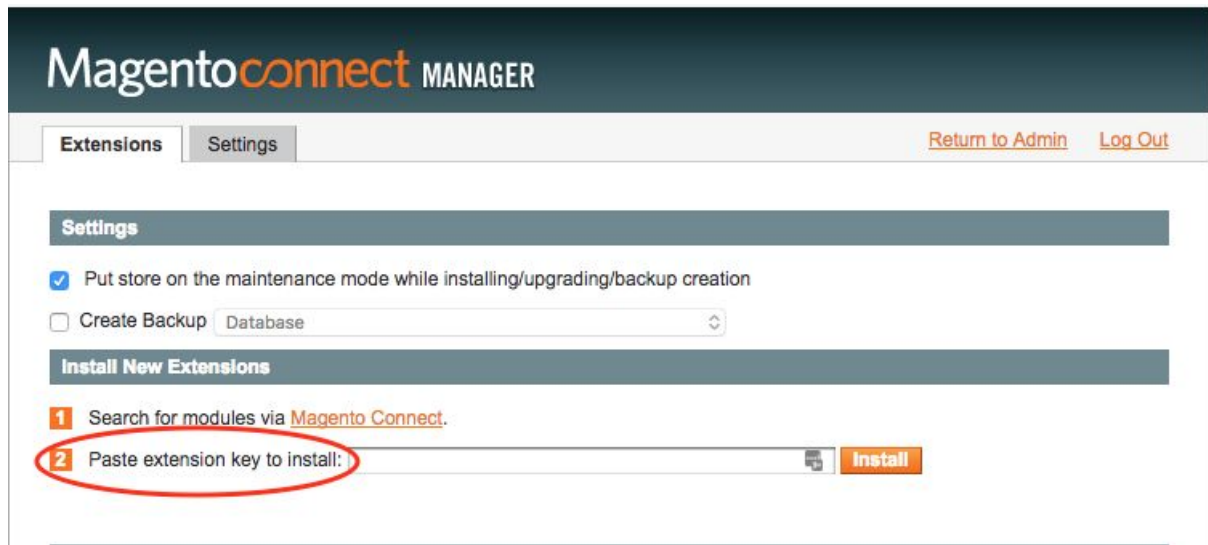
Magentoconnect MANAGER

Extensions
Settings

Return to Admin
Log Out

Settings

Put store on the maintenance mode while installing/upgrading/backup creation

Create Backup
Database

Install New Extensions

1 Search for modules via Magento Connect.

2 Paste extension key to install:
Install